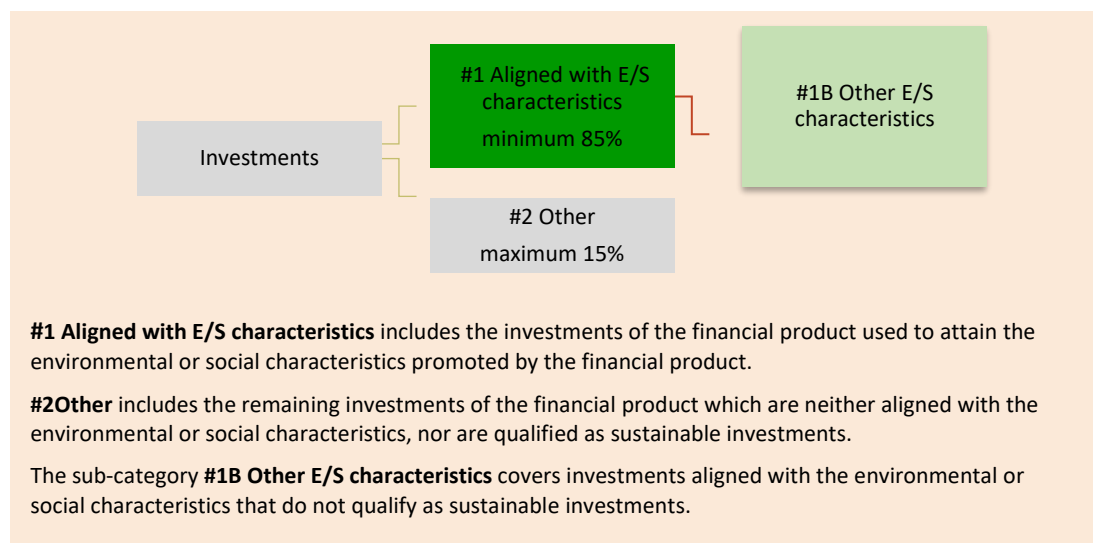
Investments

#1 Aligned with E/S characteristics
minimum 85%

#1B Other E/S characteristics

#2 Other
maximum 15%

**#1 Aligned with E/S characteristics** includes the investments of the financial product used to attain the environmental or social characteristics promoted by the financial product.

**#2Other** includes the remaining investments of the financial product which are neither aligned with the environmental or social characteristics, nor are qualified as sustainable investments.

The sub-category **#1B Other E/S characteristics** covers investments aligned with the environmental or social characteristics that do not qualify as sustainable investments.